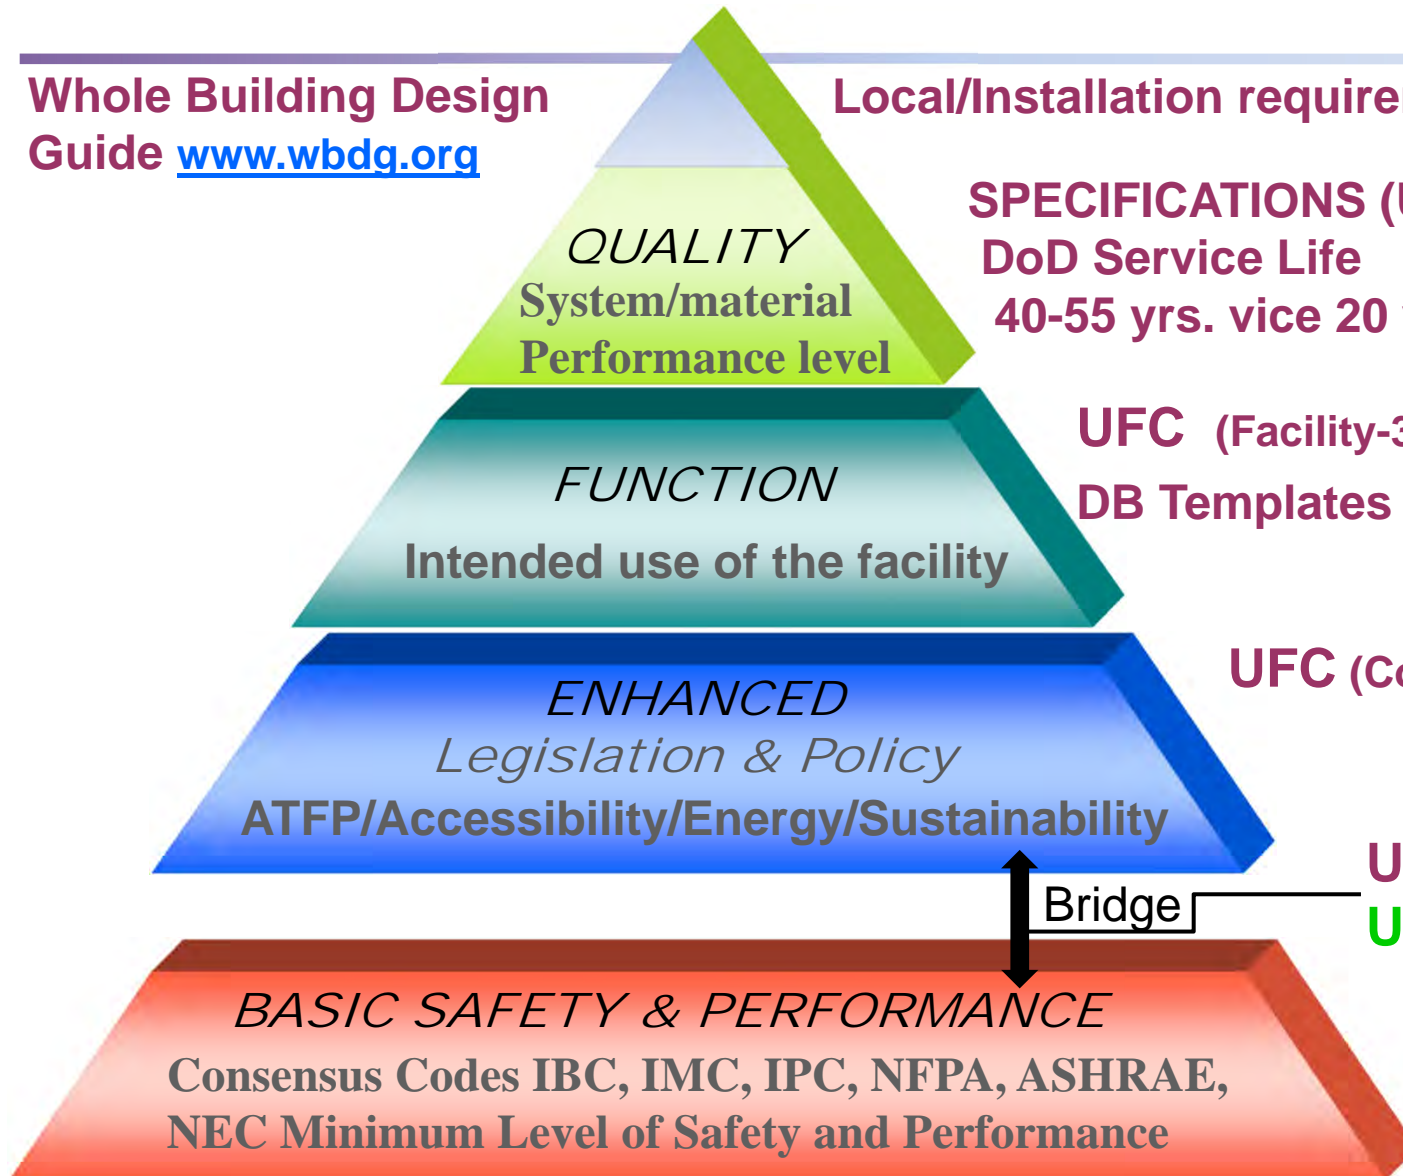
Whole Building Design Guide www.wbdg.org

Local/Installation require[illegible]

SPECIFICATIONS ([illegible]
DoD Service Life
40-55 yrs. vice 20 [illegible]

QUALITY
System/material
Performance level

UFC (Facility-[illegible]
DB Templates

FUNCTION
Intended use of the facility

UFC (C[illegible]

ENHANCED
Legislation & Policy
ATFP/Accessibility/Energy/Sustainability

U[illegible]
U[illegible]

Bridge

BASIC SAFETY & PERFORMANCE
Consensus Codes IBC, IMC, IPC, NFPA, ASHRAE, NEC Minimum Level of Safety and Performance